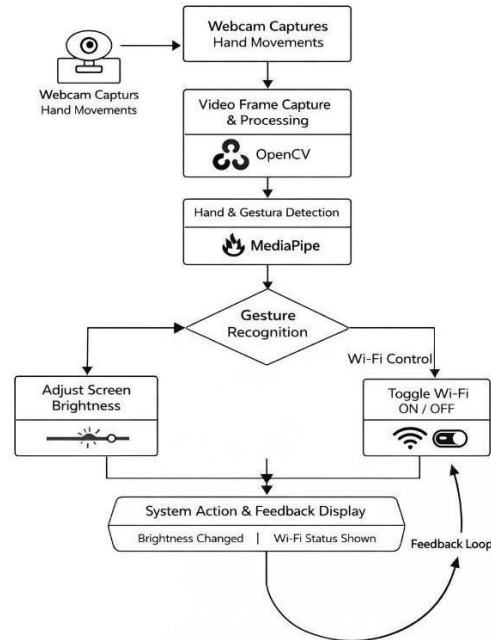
Webcam Captures Hand Movements

Webcam Capturs Hand Movements

Video Frame Capture & Processing

OpenCV

Hand & Gestura Detection

MediaPipe

Gesture Recognition

Wi-Fi Control

Adjust Screen Brightness

Toggle Wi-Fi ON / OFF

System Action & Feedback Display

Brightness Changed | Wi-Fi Status Shown

Feedback Loop